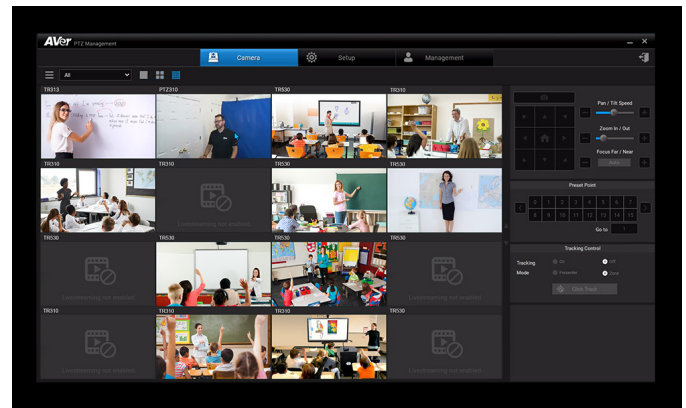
AVer PTZ Management

Camera
Setup
Management

All

TR313
PTZ310
TR530
TR310

TR310
TR310
TR530
TR530

TR530
TR530
TR530
TR530

TR310
TR310
TR310
TR530

Livestreaming not enabled
Livestreaming not enabled
Livestreaming not enabled
Livestreaming not enabled
Livestreaming not enabled

Pan / Tilt Speed
Zoom In / Out
Focus Far / Near
Auto

Preset Point
1 2 3 4 5 6 7
8 9 10 11 12 13 14 15
Go to 1

Tracking Control
Tracking On Off
Mode Presenter Zone
Click Track